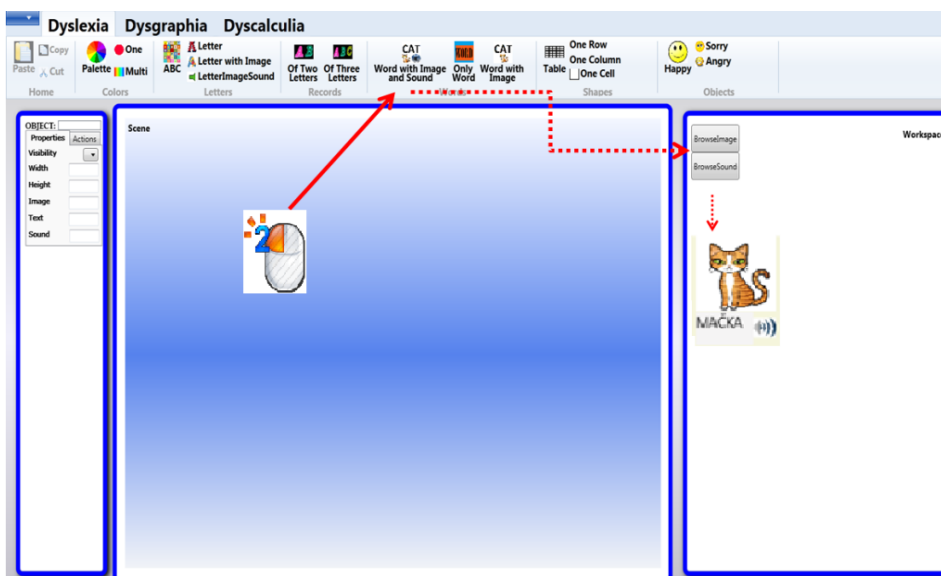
Dyslexia Dysgraphia Dyscalculia

Paste Copy Cut
Home

Palette One Multi
Colors

ABC Letter Letter with Image LetterImageSound
Letters

Of Two Letters Of Three Letters
Records

CAT Word with Image and Sound
Only Word
CAT Word with Image
Words

Table One Row One Column One Cell
Shapes

Happy Sorry Angry
Objects

OBJECT:
Properties Actions
Visibility
Width
Height
Image
Text
Sound

Scene

2

Workspac

BrowseImage
BrowseSound

MAČKA